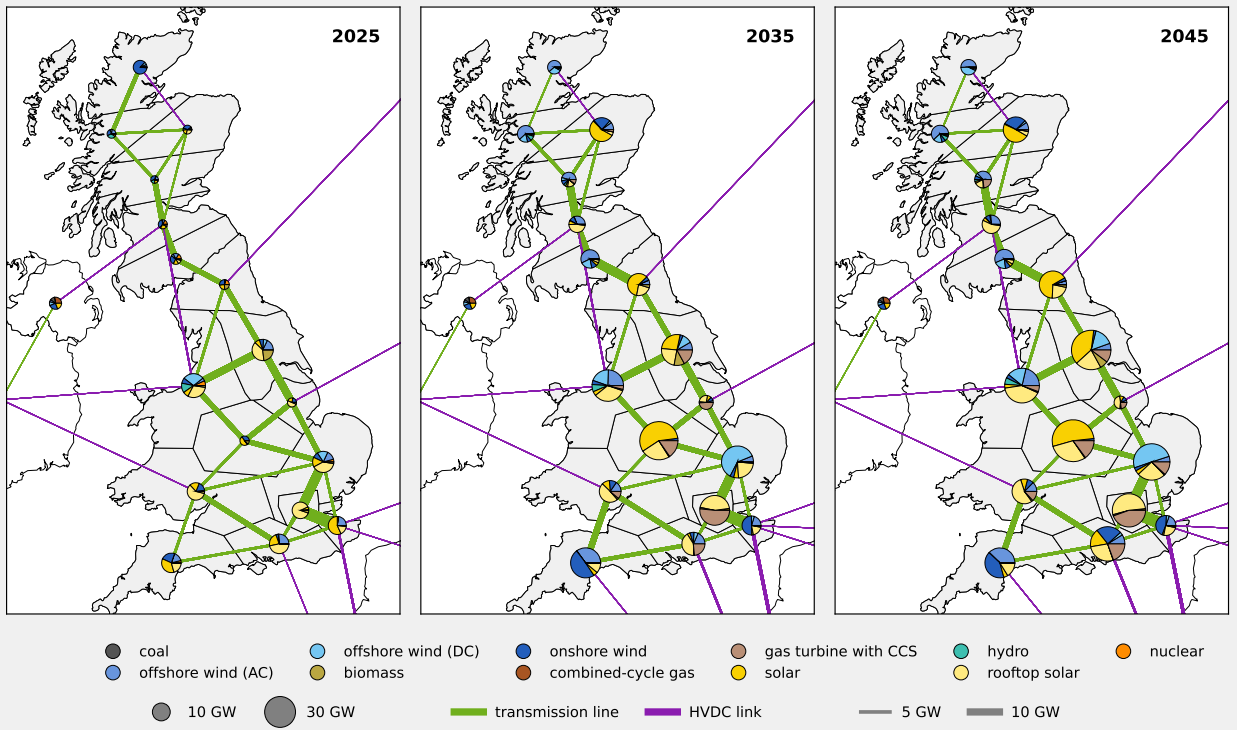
2025

2035

2045

coal
offshore wind (AC)
offshore wind (DC)
biomass
onshore wind
combined-cycle gas
gas turbine with CCS
solar
hydro
rooftop solar
nuclear

10 GW
30 GW
transmission line
HVDC link
5 GW
10 GW